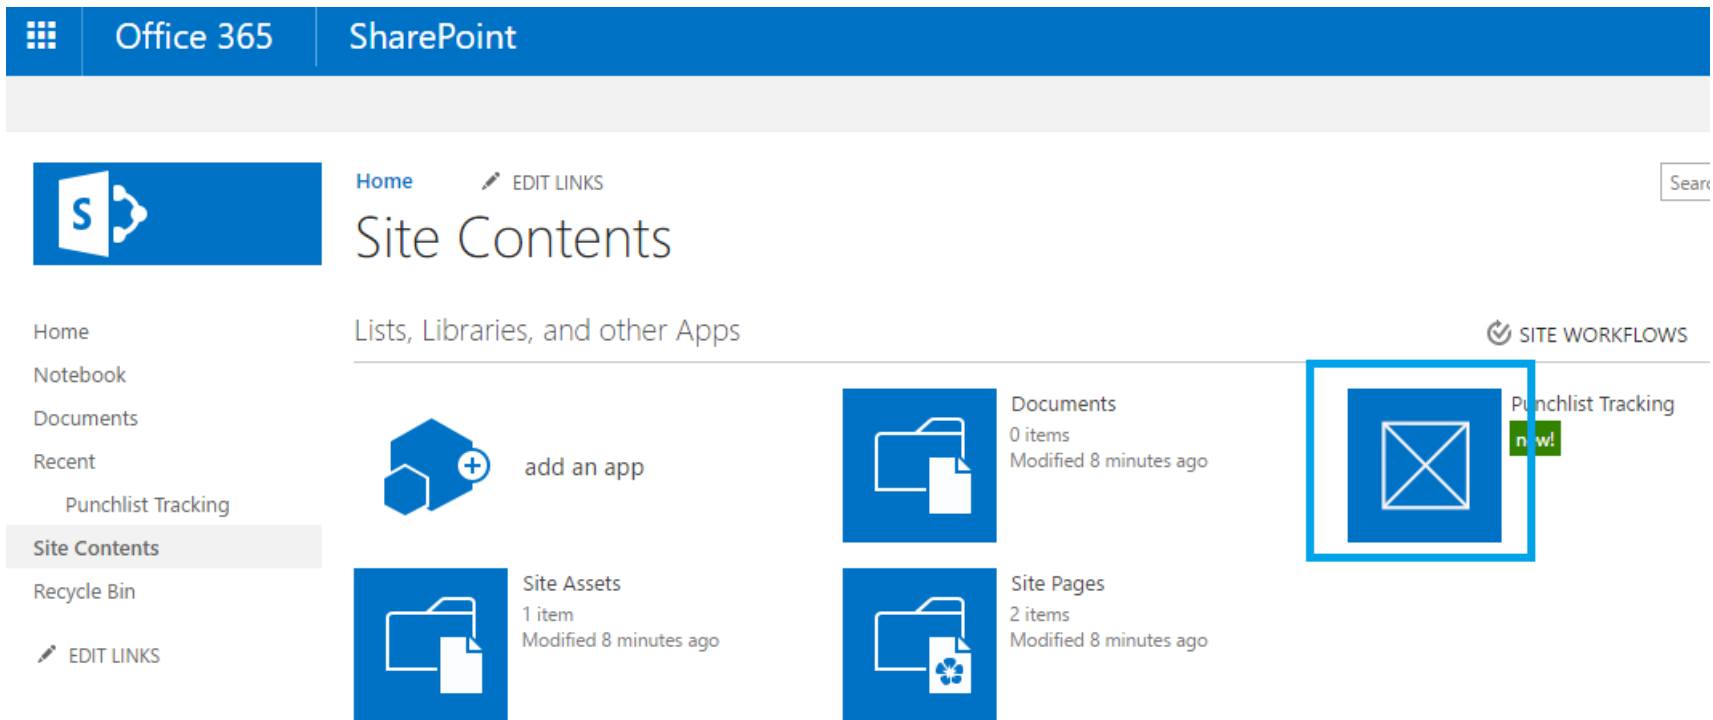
Office 365 SharePoint

Home EDIT LINKS

Site Contents

Searc

Home
Notebook
Documents
Recent
Punchlist Tracking
Site Contents
Recycle Bin
EDIT LINKS

Lists, Libraries, and other Apps

SITE WORKFLOWS

add an app

Documents
0 items
Modified 8 minutes ago

Punchlist Tracking
n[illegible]w!

Site Assets
1 item
Modified 8 minutes ago

Site Pages
2 items
Modified 8 minutes ago